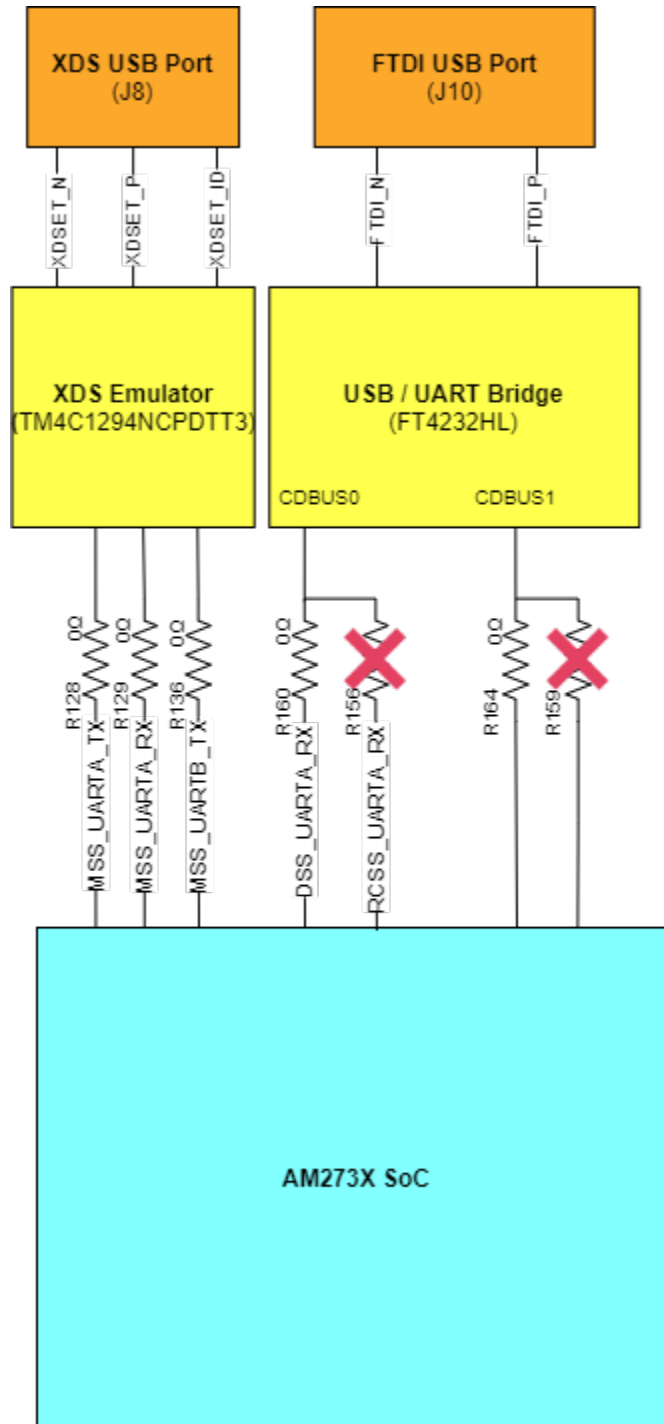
XDS USB Port
(J8)

FTDI USB Port
(J10)

XDSET_N
XDSET_P
XDSET_ID

FTDI_N
FTDI_P

XDS Emulator
(TM4C1294NCPDTT3)

USB / UART Bridge
(FT4232HL)

CDBUS0
CDBUS1

0Ω
R128
0Ω
R129
0Ω
R136
0Ω
R160
R156
0Ω
R164
R159

MSS_UARTA_TX
MSS_UARTA_RX
MSS_UARTB_TX
DSS_UARTA_RX
RCSS_UARTA_RX

AM273X SoC